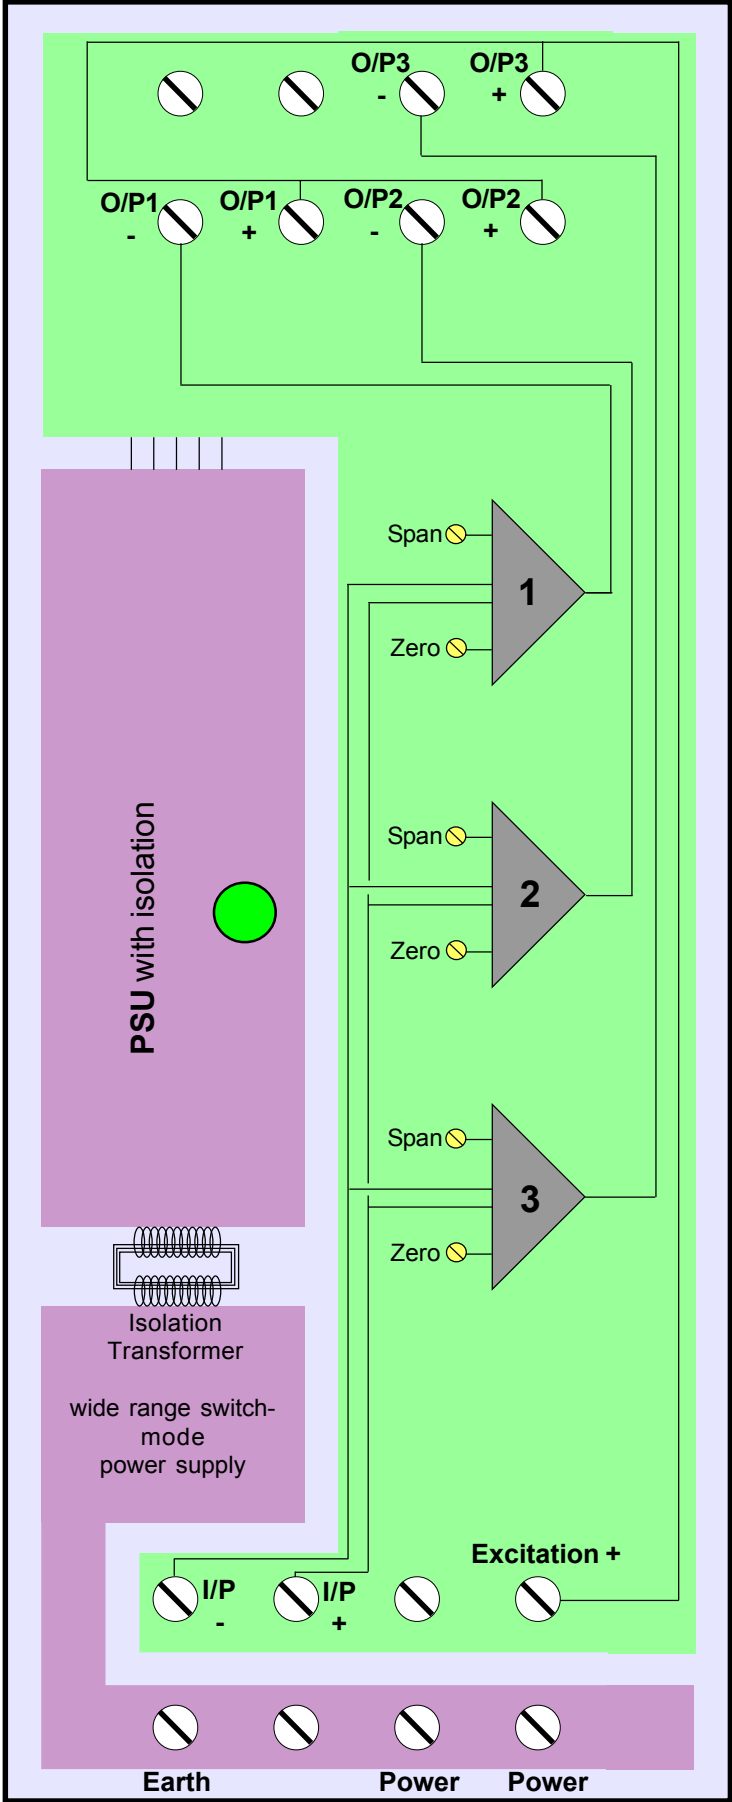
O/P3
-

O/P3
+

O/P1
-

O/P1
+

O/P2
-

O/P2
+

Span

1

Zero

PSU with isolation

Span

2

Zero

Span

3

Zero

Isolation Transformer

wide range switch-mode power supply

Excitation +

I/P
-

I/P
+

Earth

Power

Power